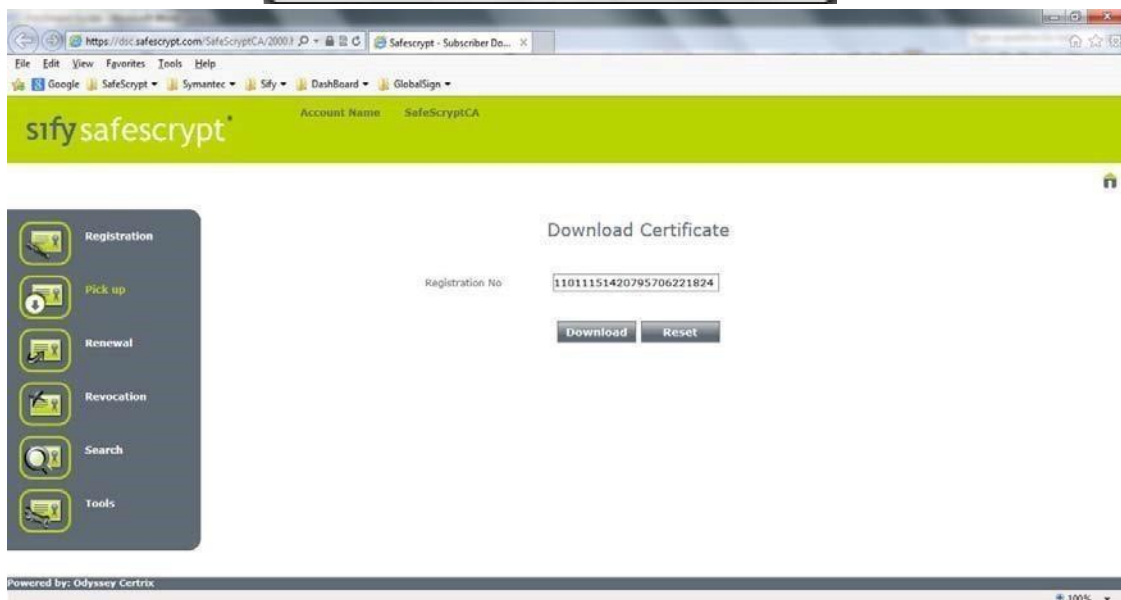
https://dsc.safescrypt.com/SafeScryptCA/2000 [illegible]
Safescrypt - Subscriber Do...
File Edit View Favorites Tools Help
Google SafeScrypt Symantec Sify DashBoard GlobalSign

sify safescrypt
Account Name SafeScryptCA

Registration
Pick up
Renewal
Revocation
Search
Tools

Download Certificate

Registration No 1101115142079570622 1824

Download Reset

Powered by: Odyssey Certrix
100%